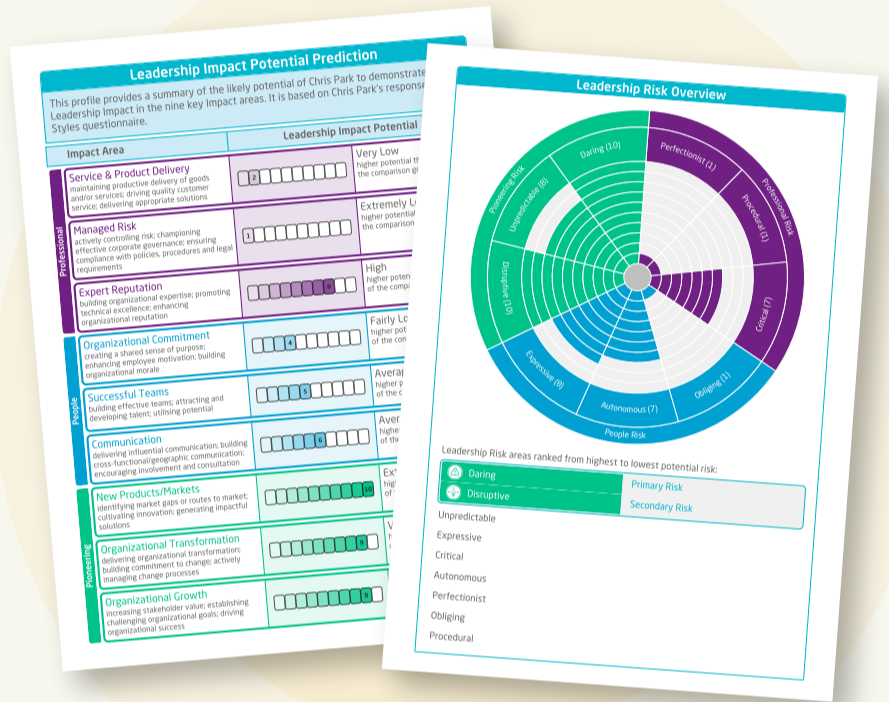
Leadership Impact Potential Prediction

This profile provides a summary of the likely potential of Chris Park to demonstrate Leadership Impact in the nine key impact areas. It is based on Chris Park's responses Styles questionnaire.

| Impact Area | Leadership Impact Potential | |
|---|---|---|
| **Professional** | | |
| Service & Product Delivery maintaining productive delivery of goods and/or services; driving quality customer service; delivering appropriate solutions | 2 | Very Low higher potential th the comparison g |
| Managed Risk actively controlling risk; championing effective corporate governance; ensuring compliance with policies, procedures and legal requirements | 1 | Extremely L higher potential the comparison |
| Expert Reputation building organizational expertise; promoting technical excellence; enhancing organizational reputation | 8 | High higher poten of the compa |
| **People** | | |
| Organizational Commitment creating a shared sense of purpose; enhancing employee motivation; building organizational morale | 4 | Fairly Lo higher pot of the com |
| Successful Teams building effective teams; attracting and developing talent; utilising potential | 5 | Averag higher p of the c |
| Communication delivering influential communication; building cross-functional/geographic communication; encouraging involvement and consultation | 6 | Aver higher of th |
| **Pioneering** | | |
| New Products/Markets identifying market gaps or routes to market; cultivating innovation; generating impactful solutions | 10 | Ext high of |
| Organizational Transformation delivering organizational transformation; building commitment to change; actively managing change processes | 9 | V |
| Organizational Growth increasing stakeholder value; establishing challenging organizational goals; driving organizational success | 9 | |

Leadership Risk Overview

Daring (10)
Perfectionist (1)
Professional Risk
Procedural (1)
Critical (7)
Obliging (1)
Autonomous (7)
Expressive (8)
People Risk
Disruptive (10)
Unpredictable (6)
Pioneering Risk

Leadership Risk areas ranked from highest to lowest potential risk:

Daring | Primary Risk
Disruptive | Secondary Risk
Unpredictable
Expressive
Critical
Autonomous
Perfectionist
Obliging
Procedural